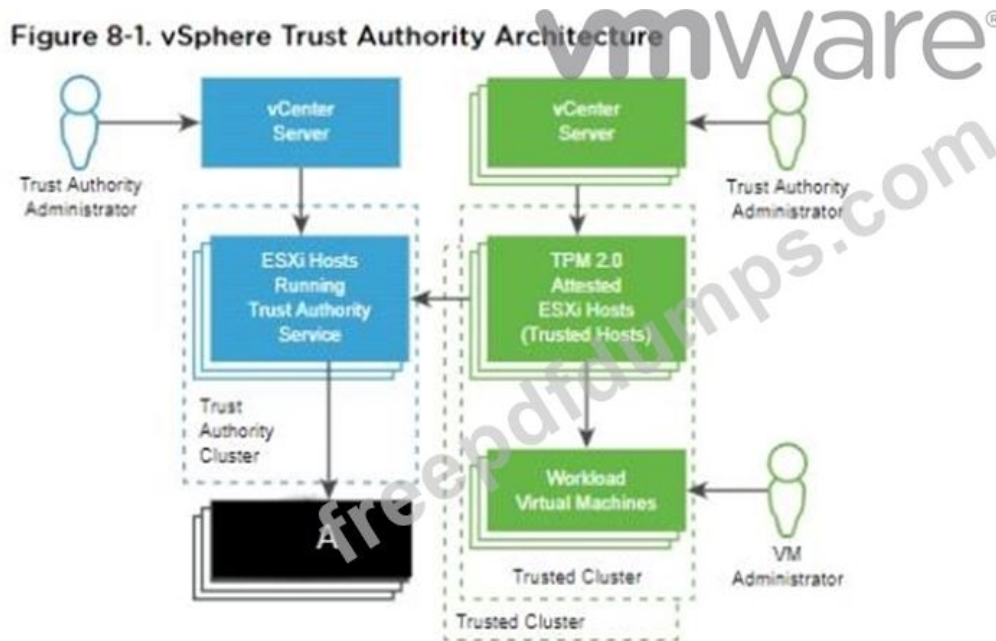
Figure 8-1. vSphere Trust Authority Architecture

vmware®

Trust Authority Administrator

vCenter Server

ESXi Hosts Running Trust Authority Service

Trust Authority Cluster

A

vCenter Server

Trust Authority Administrator

TPM 2.0 Attested ESXi Hosts (Trusted Hosts)

Workload Virtual Machines

Trusted Cluster

VM Administrator

Trusted Cluster

freepdfdumps.com